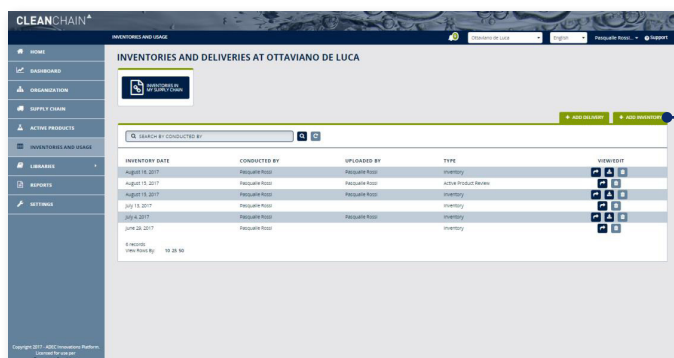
CLEANCHAIN

INVENTORIES AND USAGE

Ottaviano de Luca
English
Pasquale Rossi
Support

HOME
DASHBOARD
ORGANIZATION
SUPPLY CHAIN
ACTIVE PRODUCTS
INVENTORIES AND USAGE
LIBRARIES
REPORTS
SETTINGS

INVENTORIES AND DELIVERIES AT OTTAVIANO DE LUCA

INVENTORIES IN MY SUPPLY CHAIN

+ ADD DELIVERY
+ ADD INVENTORY

SEARCH BY CONDUCTED BY

| INVENTORY DATE | CONDUCTED BY | UPLOADED BY | TYPE | VIEW/EDIT |
|---|---|---|---|---|
| August 16, 2017 | Pasquale Rossi | Pasquale Rossi | Inventory | |
| August 15, 2017 | Pasquale Rossi | Pasquale Rossi | Active Product Review | |
| August 15, 2017 | Pasquale Rossi | Pasquale Rossi | Inventory | |
| July 13, 2017 | Pasquale Rossi | | Inventory | |
| July 4, 2017 | Pasquale Rossi | Pasquale Rossi | Inventory | |
| June 28, 2017 | Pasquale Rossi | | Inventory | |

6 records
View Rows By: 10 25 50

Copyright 2017 - ADEC Innovations Platform
Licensed for use per